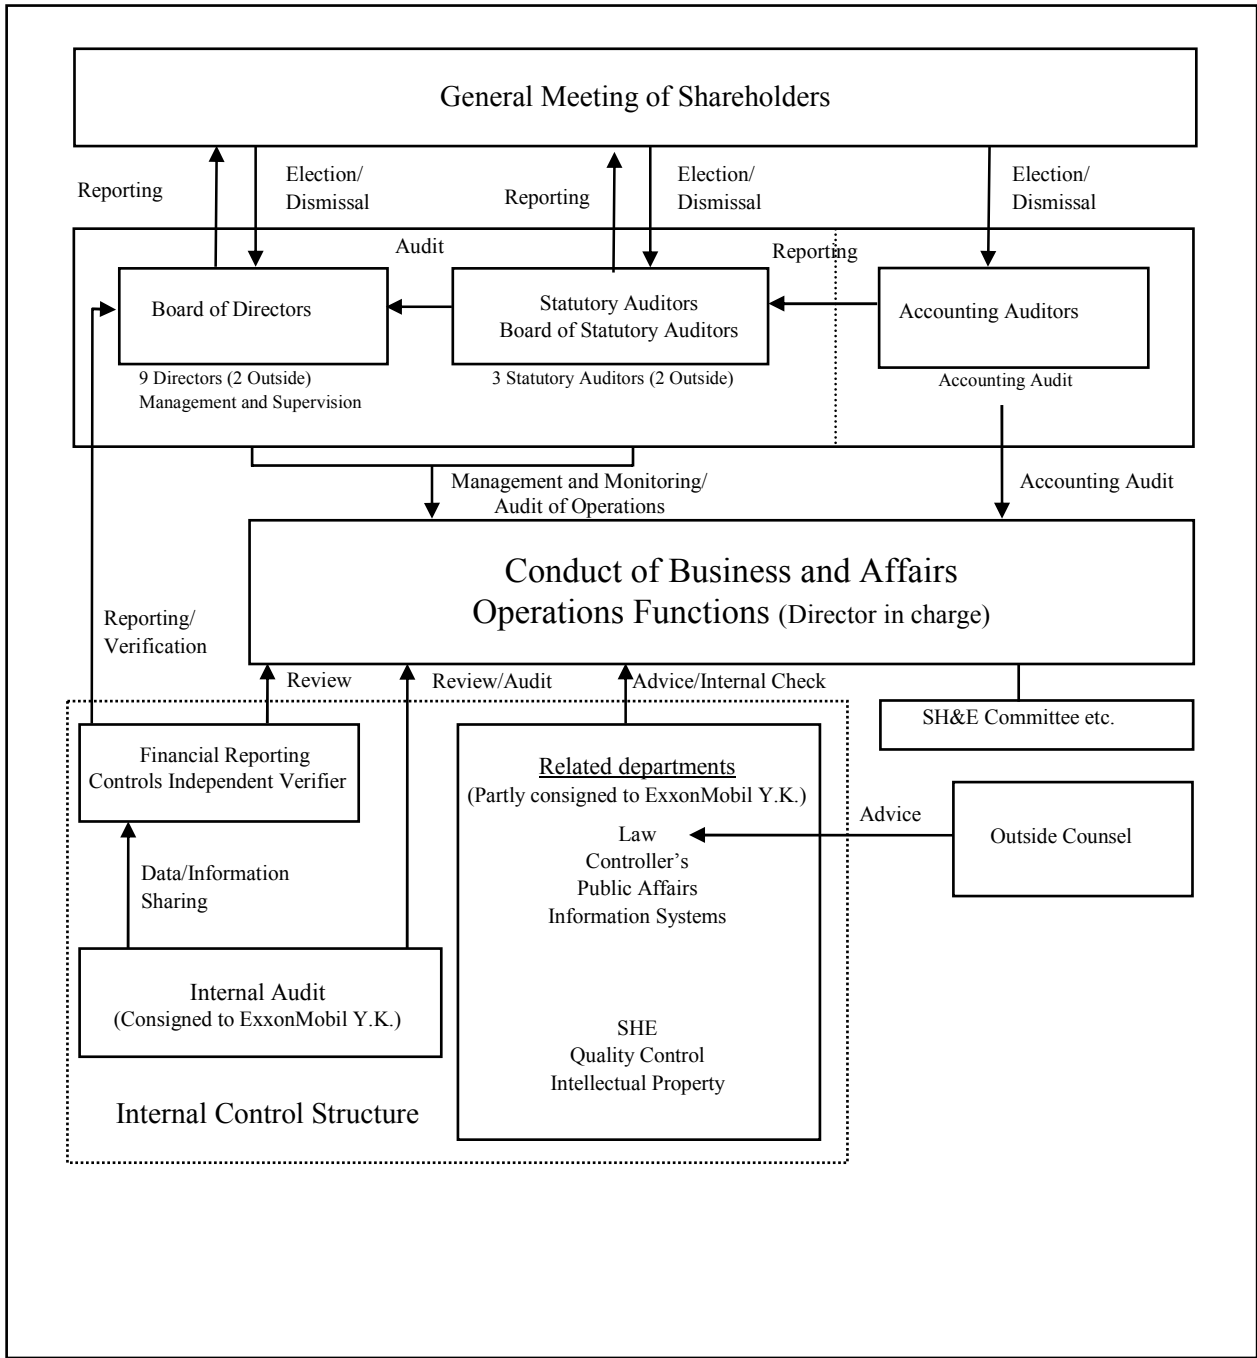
General Meeting of Shareholders

Reporting

Election/ Dismissal

Reporting

Election/ Dismissal

Election/ Dismissal

Audit

Reporting

Board of Directors

Statutory Auditors
Board of Statutory Auditors

Accounting Auditors

9 Directors (2 Outside)
Management and Supervision

3 Statutory Auditors (2 Outside)

Accounting Audit

Management and Monitoring/ Audit of Operations

Accounting Audit

Conduct of Business and Affairs
Operations Functions (Director in charge)

Reporting/ Verification

Review

Review/Audit

Advice/Internal Check

SH&E Committee etc.

Financial Reporting Controls Independent Verifier

Related departments
(Partly consigned to ExxonMobil Y.K.)

Law
Controller's
Public Affairs
Information Systems

SHE
Quality Control
Intellectual Property

Advice

Outside Counsel

Data/Information Sharing

Internal Audit
(Consigned to ExxonMobil Y.K.)

Internal Control Structure